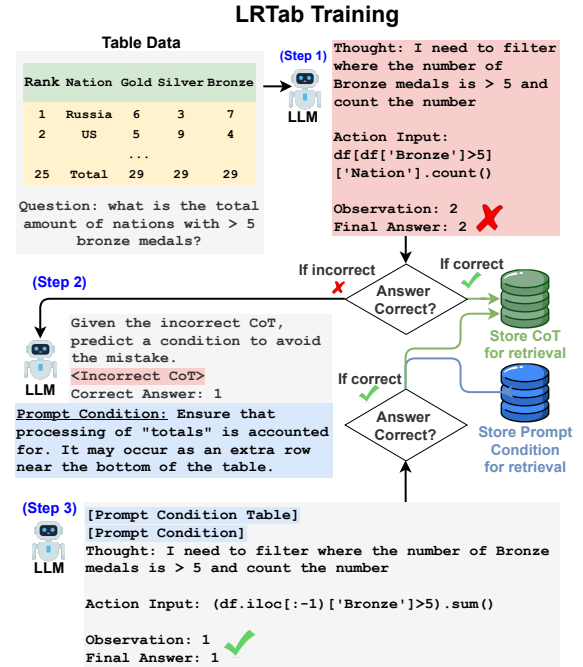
LRTab Training

Table Data

| Rank | Nation | Gold | Silver | Bronze |
|---|---|---|---|---|
| 1 | Russia | 6 | 3 | 7 |
| 2 | US | 5 | 9 | 4 |
| | | ... | | |
| 25 | Total | 29 | 29 | 29 |

Question: what is the total amount of nations with > 5 bronze medals?

(Step 1)

LLM

Thought: I need to filter where the number of Bronze medals is > 5 and count the number

Action Input: df[df['Bronze']>5] ['Nation'].count()

Observation: 2
Final Answer: 2

If incorrect

If correct

Answer Correct?

Store CoT for retrieval

(Step 2)

LLM

Given the incorrect CoT, predict a condition to avoid the mistake.
<Incorrect CoT>
Correct Answer: 1

Prompt Condition: Ensure that processing of "totals" is accounted for. It may occur as an extra row near the bottom of the table.

If correct

Answer Correct?

Store Prompt Condition for retrieval

(Step 3)

LLM

[Prompt Condition Table]
[Prompt Condition]
Thought: I need to filter where the number of Bronze medals is > 5 and count the number

Action Input: (df.iloc[:-1]['Bronze']>5).sum()

Observation: 1
Final Answer: 1